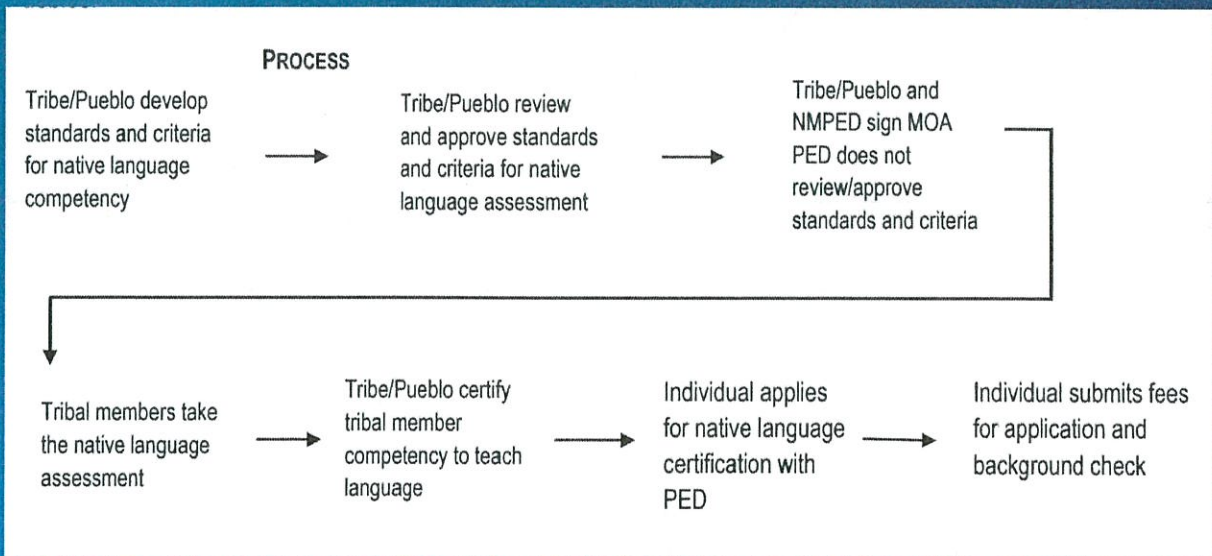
PROCESS

Tribe/Pueblo develop standards and criteria for native language competency

Tribe/Pueblo review and approve standards and criteria for native language assessment

Tribe/Pueblo and NMPED sign MOA PED does not review/approve standards and criteria

Tribal members take the native language assessment

Tribe/Pueblo certify tribal member competency to teach language

Individual applies for native language certification with PED

Individual submits fees for application and background check